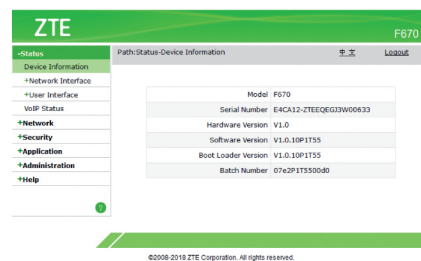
ZTE

F670

-Status
Device Information
+Network Interface
+User Interface
VoIP Status
+Network
+Security
+Application
+Administration
+Help

?

Path:Status-Device Information

中文

Logout

| | |
|---|---|
| Model | F670 |
| Serial Number | E4CA12-ZTEEQEGJ3W00633 |
| Hardware Version | V1.0 |
| Software Version | V1.0.10P1T55 |
| Boot Loader Version | V1.0.10P1T55 |
| Batch Number | 07e2P1T5500d0 |

©2008-2018 ZTE Corporation. All rights reserved.